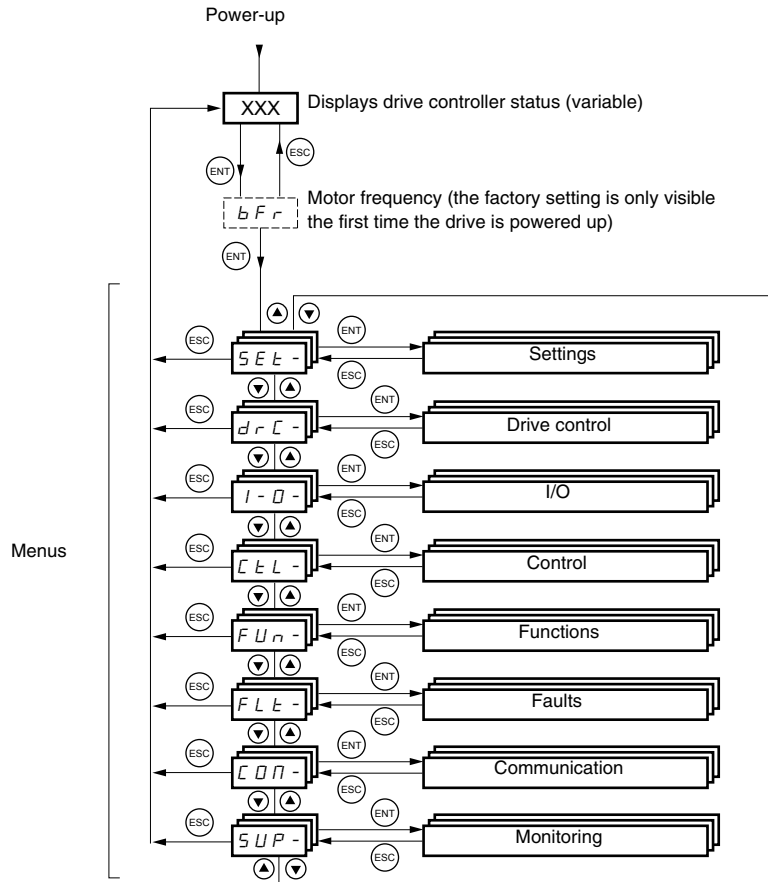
Power-up

XXX Displays drive controller status (variable)

ENT

ESC

bFr Motor frequency (the factory setting is only visible the first time the drive is powered up)

ENT

Menus

ESC SEt- ENT ESC Settings

ESC drC- ENT ESC Drive control

ESC I-O- ENT ESC I/O

ESC CtL- ENT ESC Control

ESC FUn- ENT ESC Functions

ESC FLt- ENT ESC Faults

ESC COM- ENT ESC Communication

ESC SUP- ENT ESC Monitoring